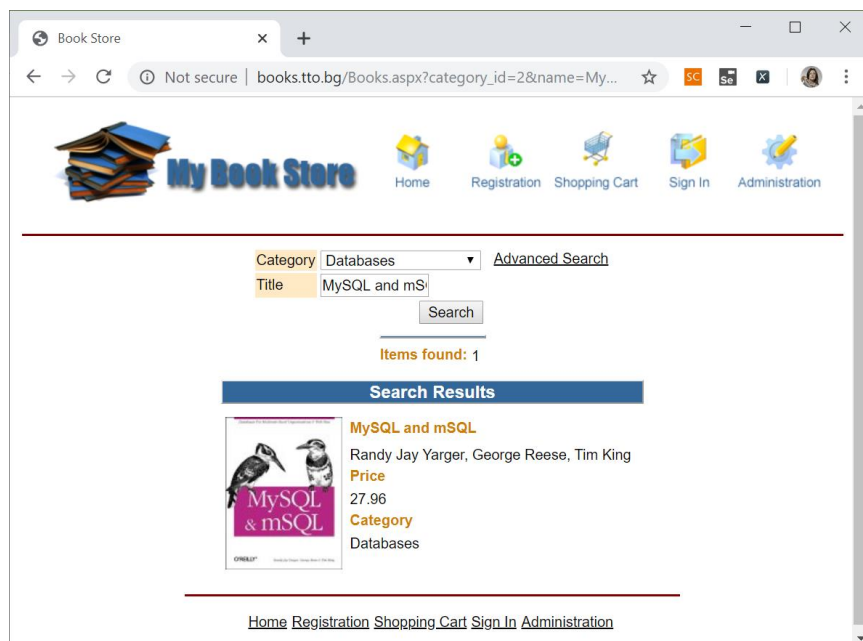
Book Store ×
+

Not secure | books.tto.bg/Books.aspx?category_id=2&name=My...

SC Se X

My Book Store

Home Registration Shopping Cart Sign In Administration

| Category | Databases ▾ |
|---|---|
| Title | MySQL and mS( |

Advanced Search

Search

Items found: 1

Search Results

MySQL & mSQL

O'REILLY

MySQL and mSQL

Randy Jay Yarger, George Reese, Tim King

Price

27.96

Category

Databases

Home Registration Shopping Cart Sign In Administration